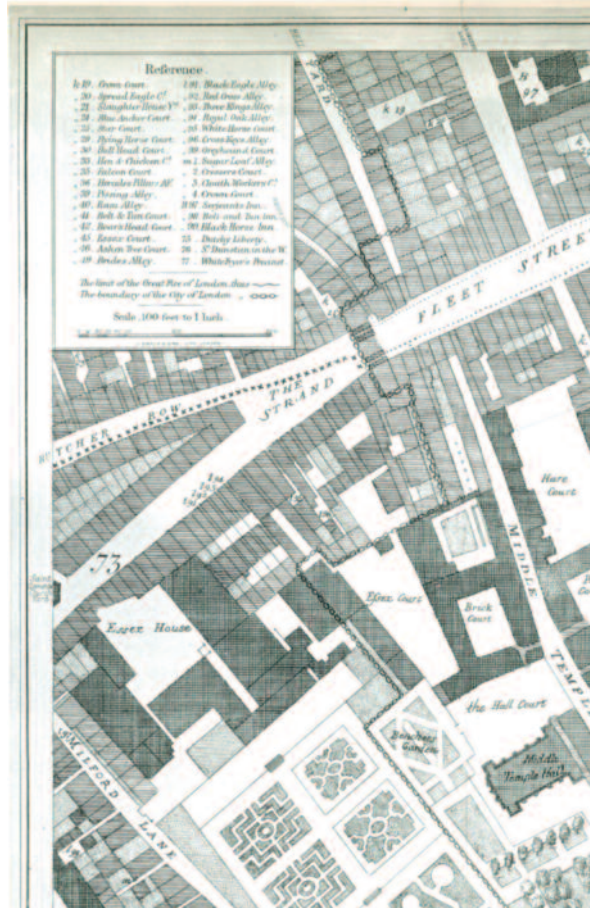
Reference

| | |
|---|---|
| k 19. Crown Court. | 1.91. Black Eagle Alley. |
| 20. Spread Eagle Ct. | 92. Red Cross Alley. |
| 21. Slaughter House Yd. | 93. Dove Rings Alley. |
| 24. Blue Anchor Court. | 94. Royal Oak Alley. |
| 25. Star Court. | 95. White Horse Court. |
| 29. Flying Horse Court. | 96. Cross Keys Alley. |
| 30. Bull Head Court. | 98. Greyhound Court. |
| 33. Hen & Chicken Ct. | m 1. Sugar Loaf Alley. |
| 35. Falcon Court. | 2. Crossers Court. |
| 36. Hercules Pillars Al. | 3. Clouth Workers Ct. |
| 39. Fleming Alley. | 4. Crown Court. |
| 40. Exon Alley. | B 97. Serjeants Inn. |
| 44. Bolt & Tun Court. | 96. Bolt and Tun Inn. |
| 47. Bear's Head Court. | 99. Black Horse Inn. |
| 45. Essex Court. | 25. Duchy Liberty. |
| 46. Ashen Tree Court. | 26. St Dunstan in the W. |
| 49. Brides Alley. | 27. Whitefryer's Precinct. |

The limit of the Great Fire of London thus
The boundary of the City of London

Scale 100 feet to 1 Inch.

YARD

8
97

FLEET STREET

THE STRAND

BUTCHER ROW

73

Saint

Essex House

Essex Court

Brick Court

Hare Court

MIDDLE TEMPLE

the Hall Court

Benchers Garden

Middle Temple Hall

MILFORD LANE